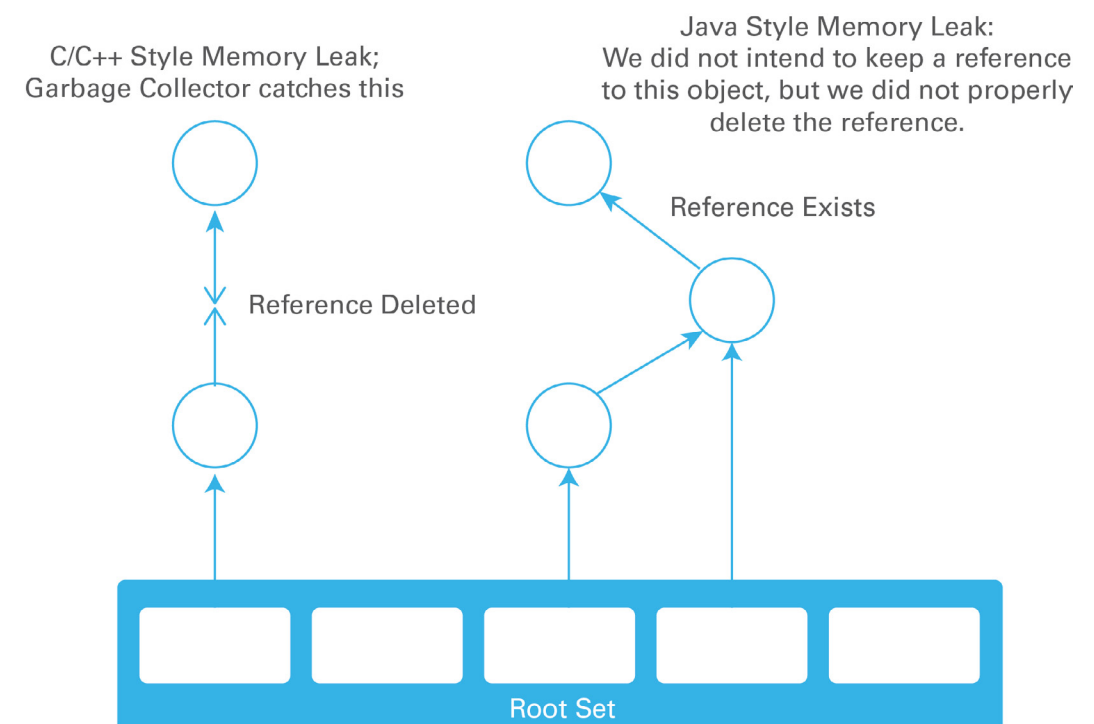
C/C++ Style Memory Leak;
Garbage Collector catches this

Java Style Memory Leak:
We did not intend to keep a reference to this object, but we did not properly delete the reference.

Reference Exists

Reference Deleted

Root Set